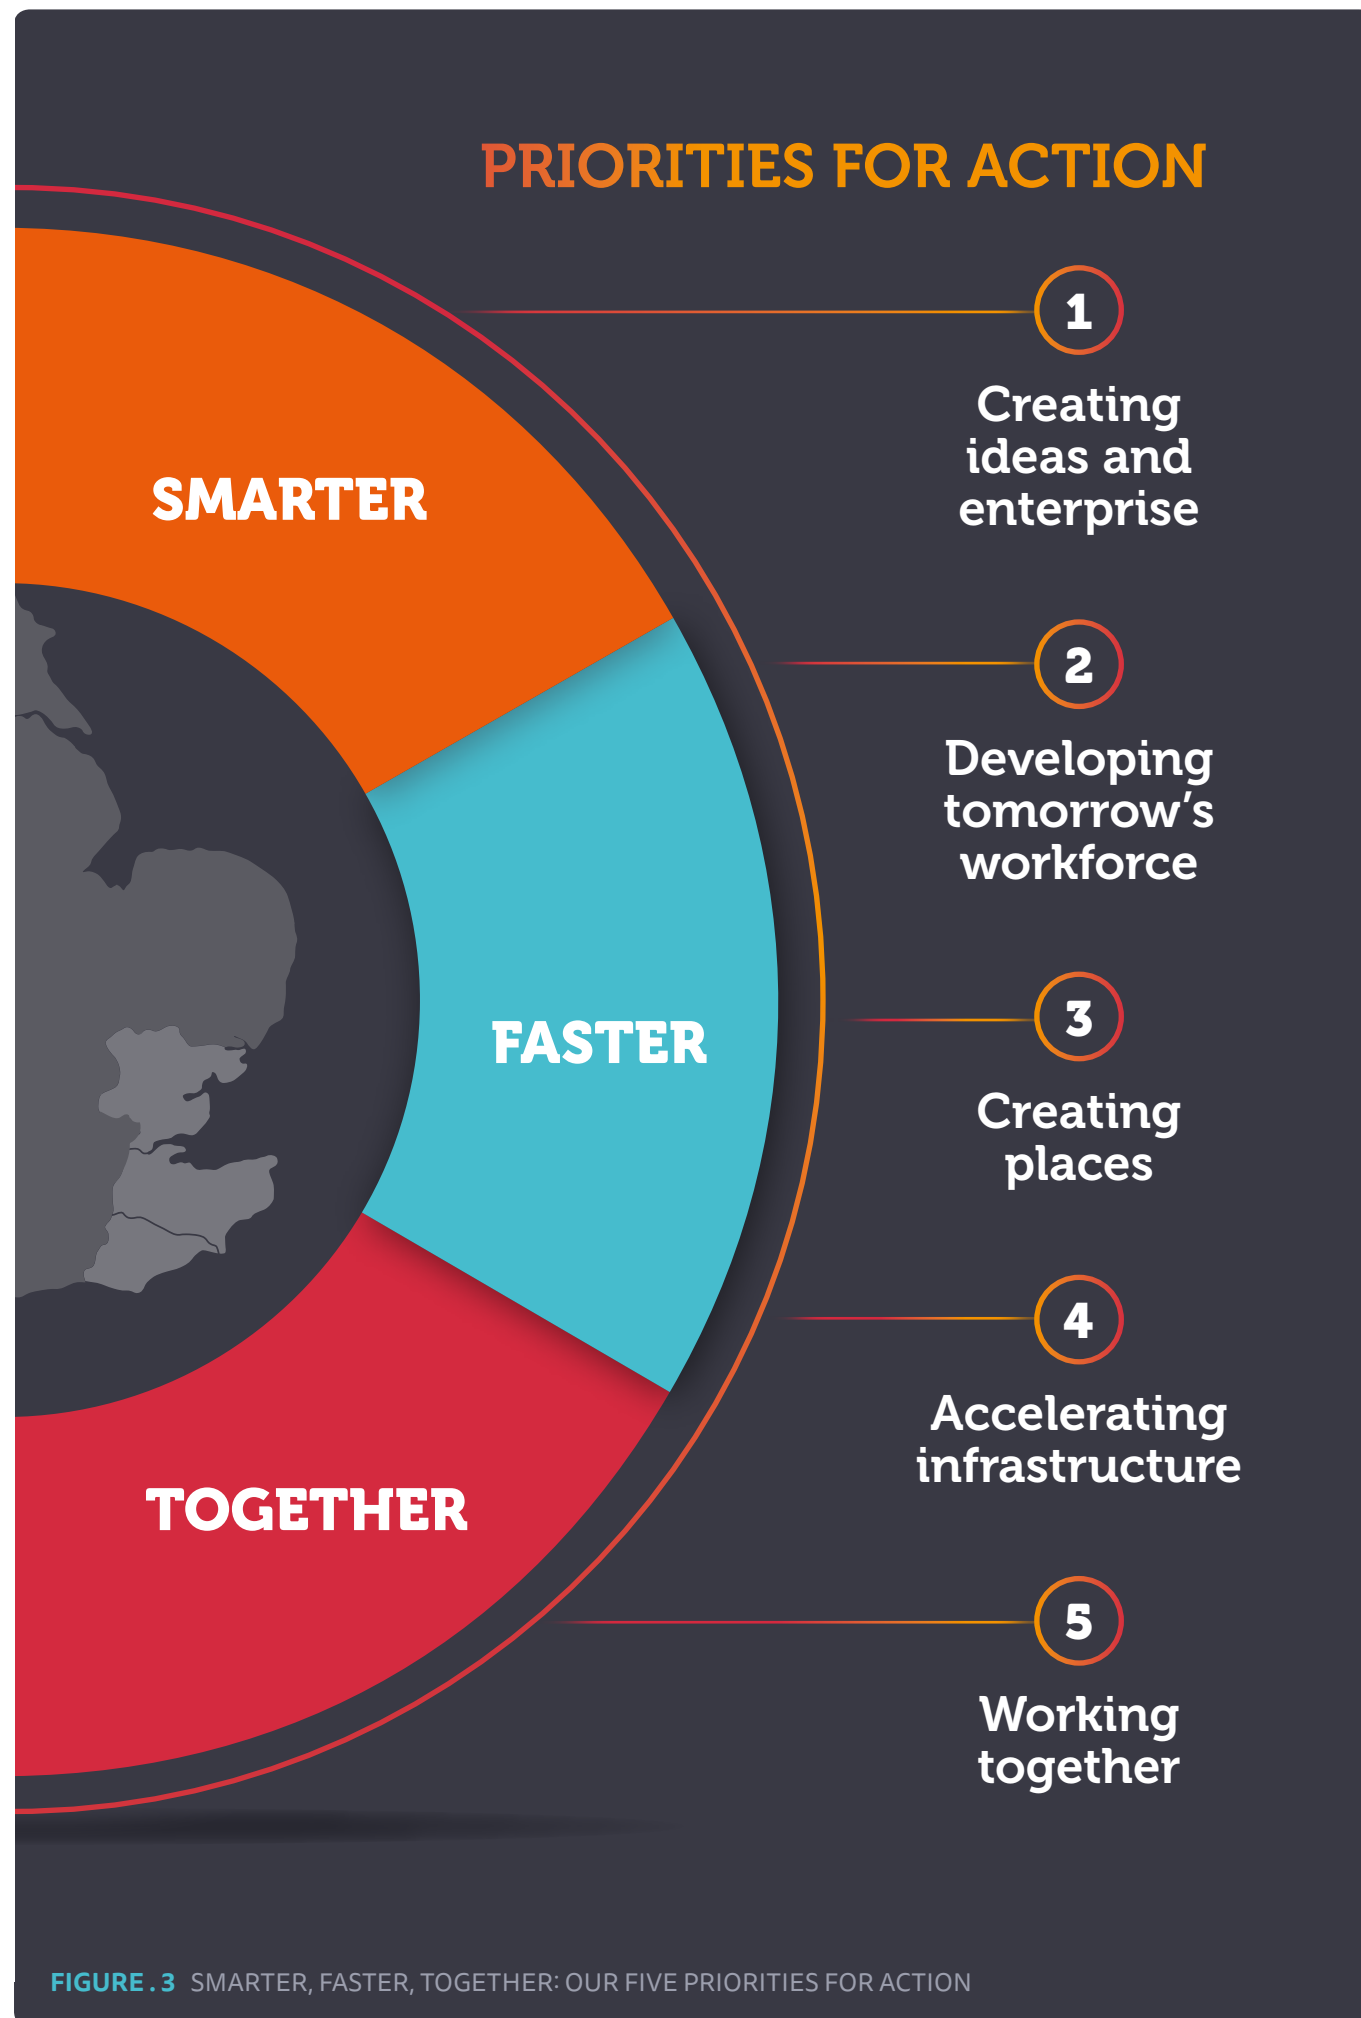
PRIORITIES FOR ACTION

SMARTER

FASTER

TOGETHER

1
Creating ideas and enterprise

2
Developing tomorrow's workforce

3
Creating places

4
Accelerating infrastructure

5
Working together

FIGURE . 3 SMARTER, FASTER, TOGETHER: OUR FIVE PRIORITIES FOR ACTION